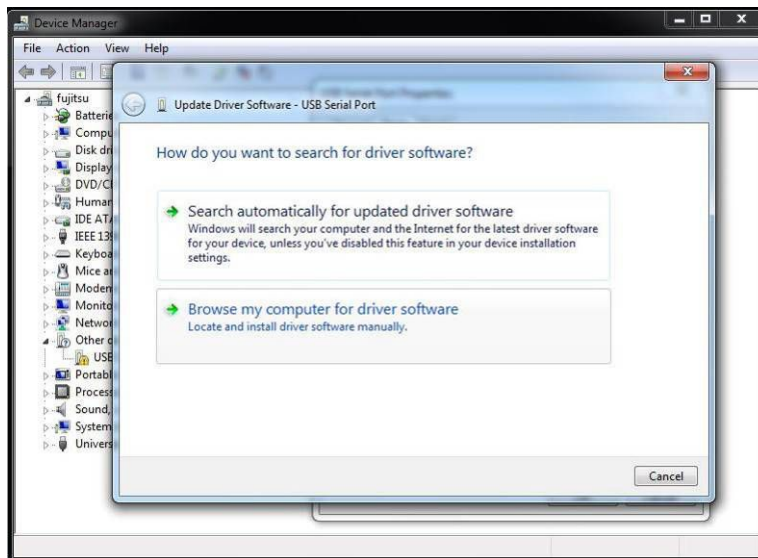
Device Manager

File Action View Help

fujitsu
Batterie
Compu
Disk dr
Display
DVD/C
Human
IDE AT/
IEEE 13
Keyboa
Mice a
Moden
Monito
Netwo
Other d
USE
Portabl
Process
Sound,
System
Univers

Update Driver Software - USB Serial Port

How do you want to search for driver software?

Search automatically for updated driver software
Windows will search your computer and the Internet for the latest driver software for your device, unless you've disabled this feature in your device installation settings.

Browse my computer for driver software
Locate and install driver software manually.

Cancel